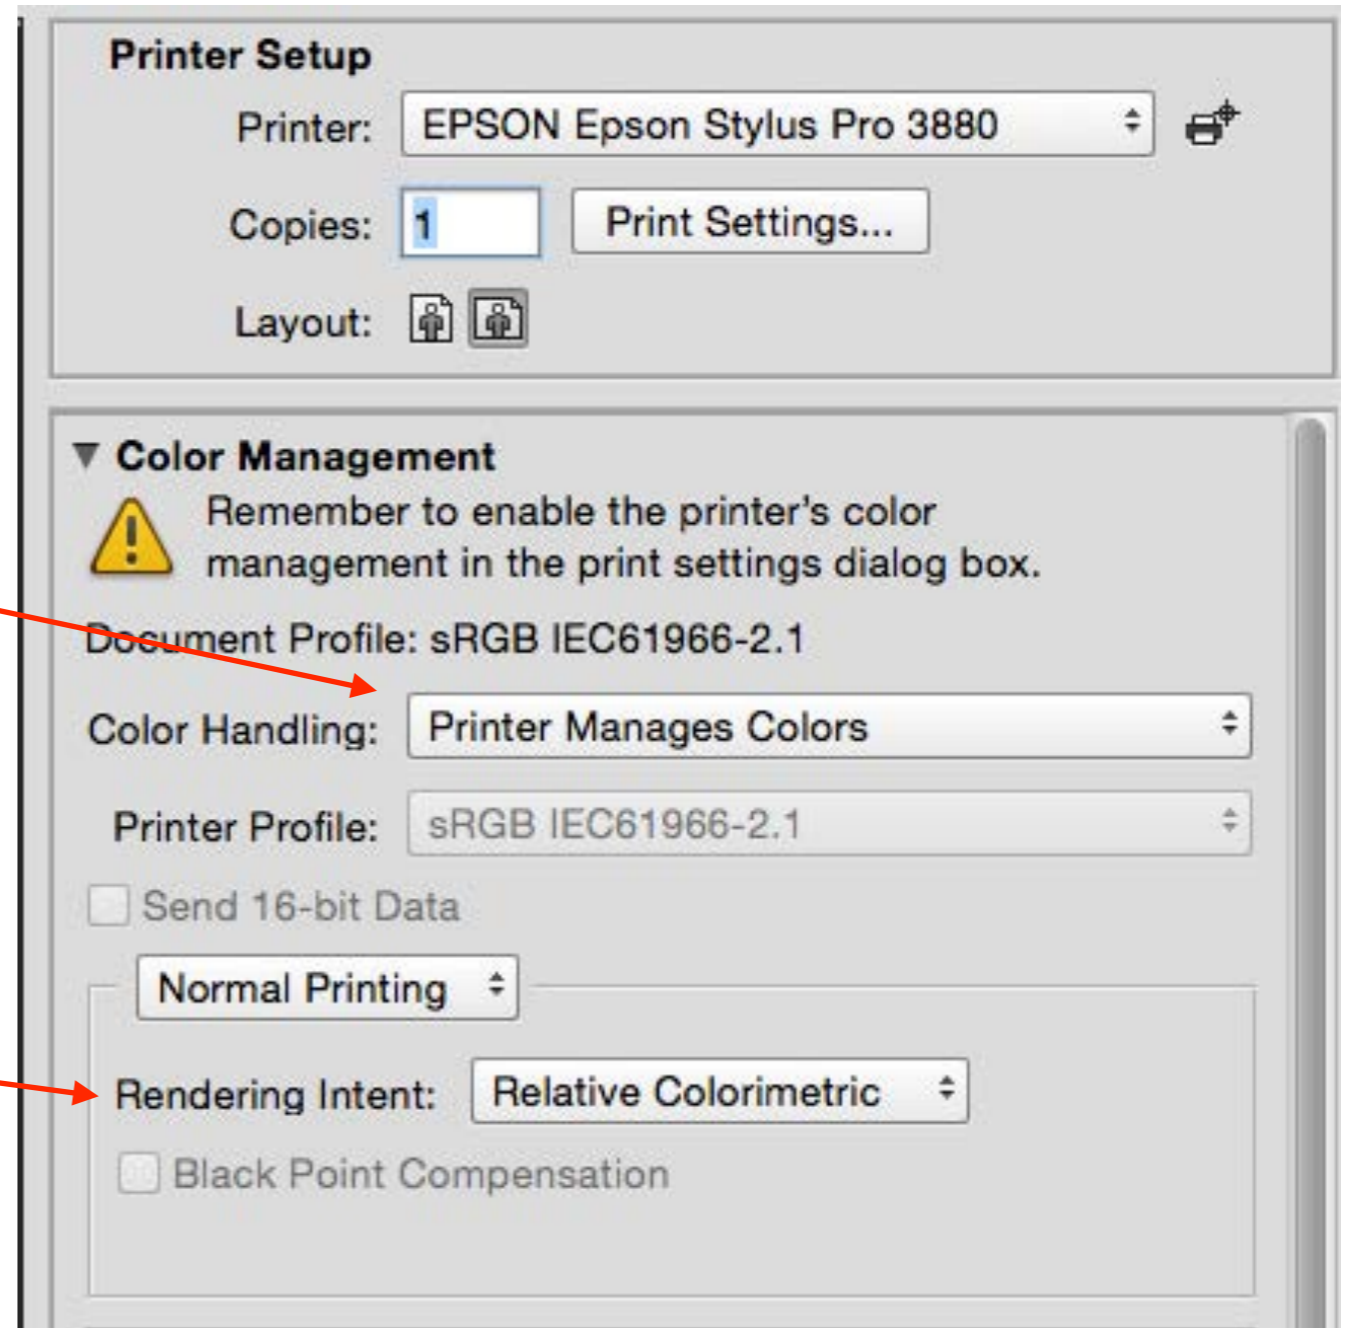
Printer Setup

Printer: EPSON Epson Stylus Pro 3880

Copies: 1 Print Settings...

Layout:

Color Management

Remember to enable the printer's color management in the print settings dialog box.

Document Profile: sRGB IEC61966-2.1

Color Handling: Printer Manages Colors

Printer Profile: sRGB IEC61966-2.1

Send 16-bit Data

Normal Printing

Rendering Intent: Relative Colorimetric

Black Point Compensation